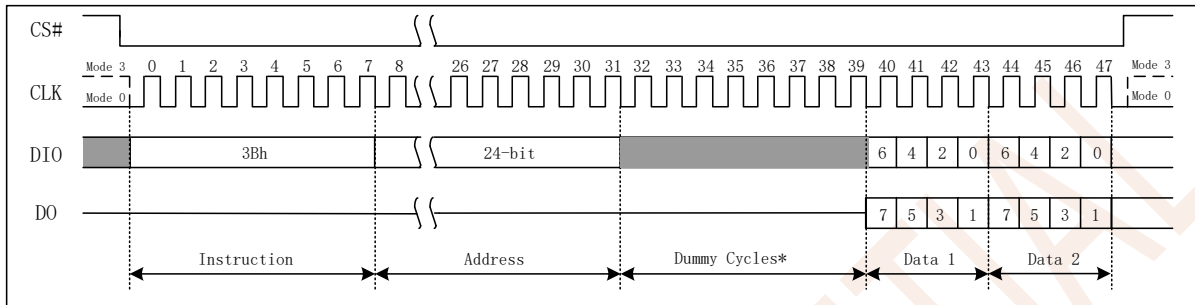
CS#

Mode 3 0 1 2 3 4 5 6 7 8 26 27 28 29 30 31 32 33 34 35 36 37 38 39 40 41 42 43 44 45 46 47 Mode 3

CLK Mode 0 Mode 0

DIO 3Bh 24-bit 6 4 2 0 6 4 2 0

DO 7 5 3 1 7 5 3 1

Instruction Address Dummy Cycles* Data 1 Data 2